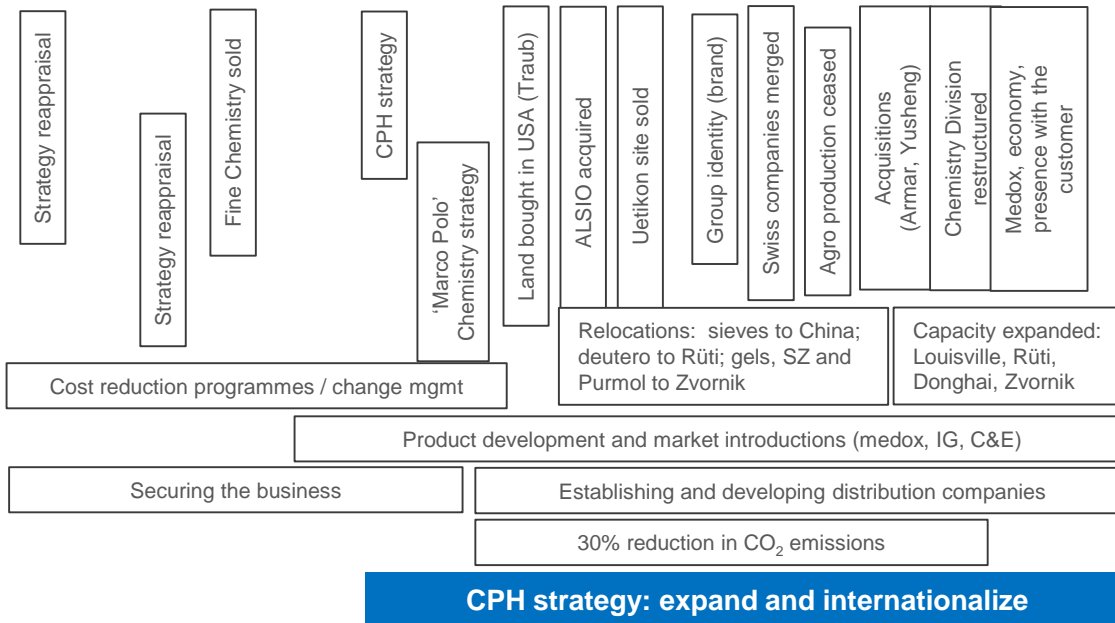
Strategy reappraisal

Strategy reappraisal

Fine Chemistry sold

CPH strategy

'Marco Polo' Chemistry strategy

Land bought in USA (Traub)

ALSIO acquired

Uetikon site sold

Group identity (brand)

Swiss companies merged

Agro production ceased

Acquisitions (Armar, Yusheng)

Chemistry Division restructured

Medox, economy, presence with the customer

Relocations: sieves to China; deutero to Rüti; gels, SZ and Purmol to Zvornik

Capacity expanded: Louisville, Rüti, Donghai, Zvornik

Cost reduction programmes / change mgmt

Product development and market introductions (medox, IG, C&E)

Securing the business

Establishing and developing distribution companies

30% reduction in $CO_2$ emissions

CPH strategy: expand and internationalize